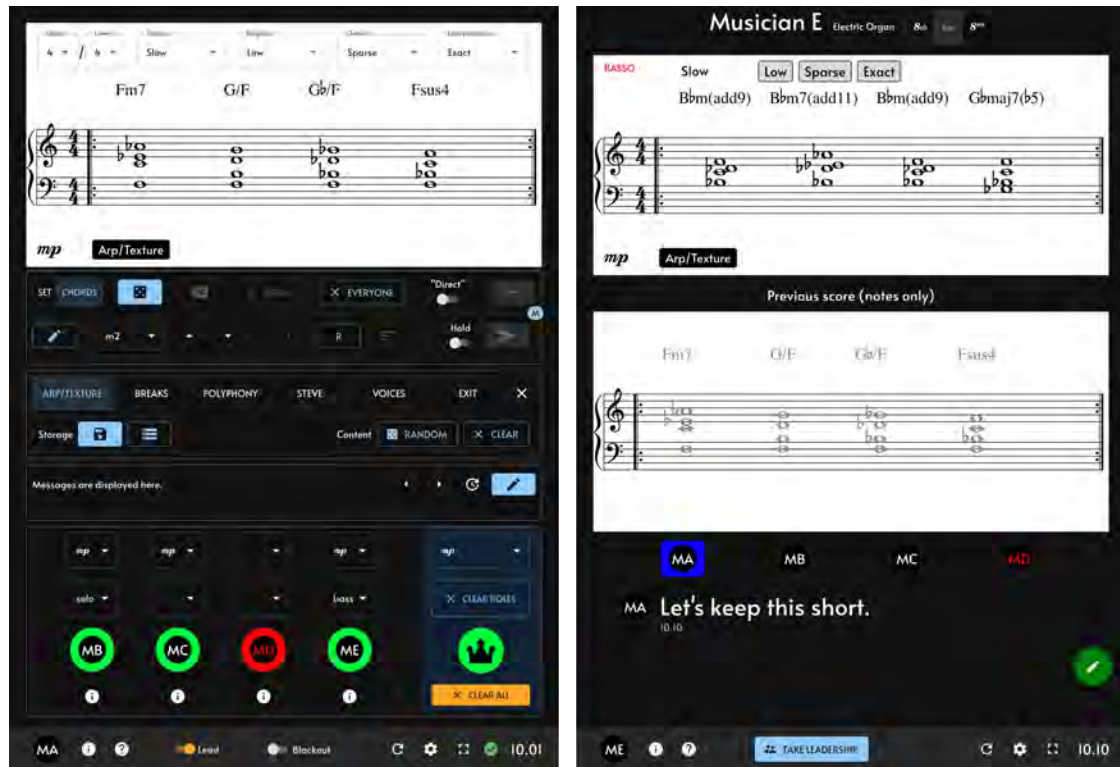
4 / 4 Slow Low Sparse Exact

Fm7 G/F G♭/F Fsus4

mp Arp/Texture

SET CHORDS × EVERYONE "Direct"

m2 R Hold

M

ARP/TEXTURE BREAKS POLYPHONY STEVE VOICES EXIT ×

Storage Content RANDOM × CLEAR

Messages are displayed here.

mp mp mp mp

solo bass × CLEAR ROLES

MB MC MD ME

× CLEAR ALL

MA Lead Blackout 10.01

Musician E Electric Organ 8vb 8va

BASSO Slow Low Sparse Exact

B♭m(add9) B♭m7(add11) B♭m(add9) G♭maj7(♭5)

mp Arp/Texture

Previous score (notes only)

Fm7 G/F G♭/F Fsus4

MA MB MC MD

MA Let's keep this short.
10.10

ME TAKE LEADERSHIP 10.10